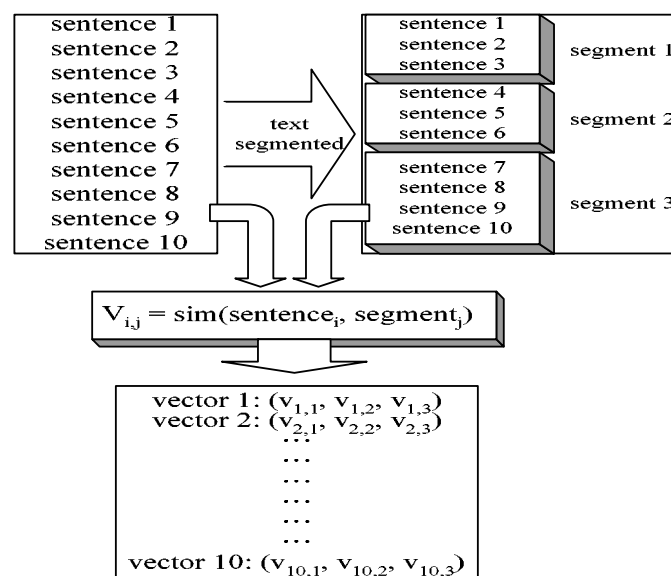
sentence 1
sentence 2
sentence 3
sentence 4
sentence 5
sentence 6
sentence 7
sentence 8
sentence 9
sentence 10

text segmented

sentence 1
sentence 2
sentence 3
segment 1

sentence 4
sentence 5
sentence 6
segment 2

sentence 7
sentence 8
sentence 9
sentence 10
segment 3

$V_{i,j}$ = sim(sentence$_i$, segment$_j$)

vector 1: ($v_{1,1}$, $v_{1,2}$, $v_{1,3}$)
vector 2: ($v_{2,1}$, $v_{2,2}$, $v_{2,3}$)
...
...
...
...
...
...
vector 10: ($v_{10,1}$, $v_{10,2}$, $v_{10,3}$)